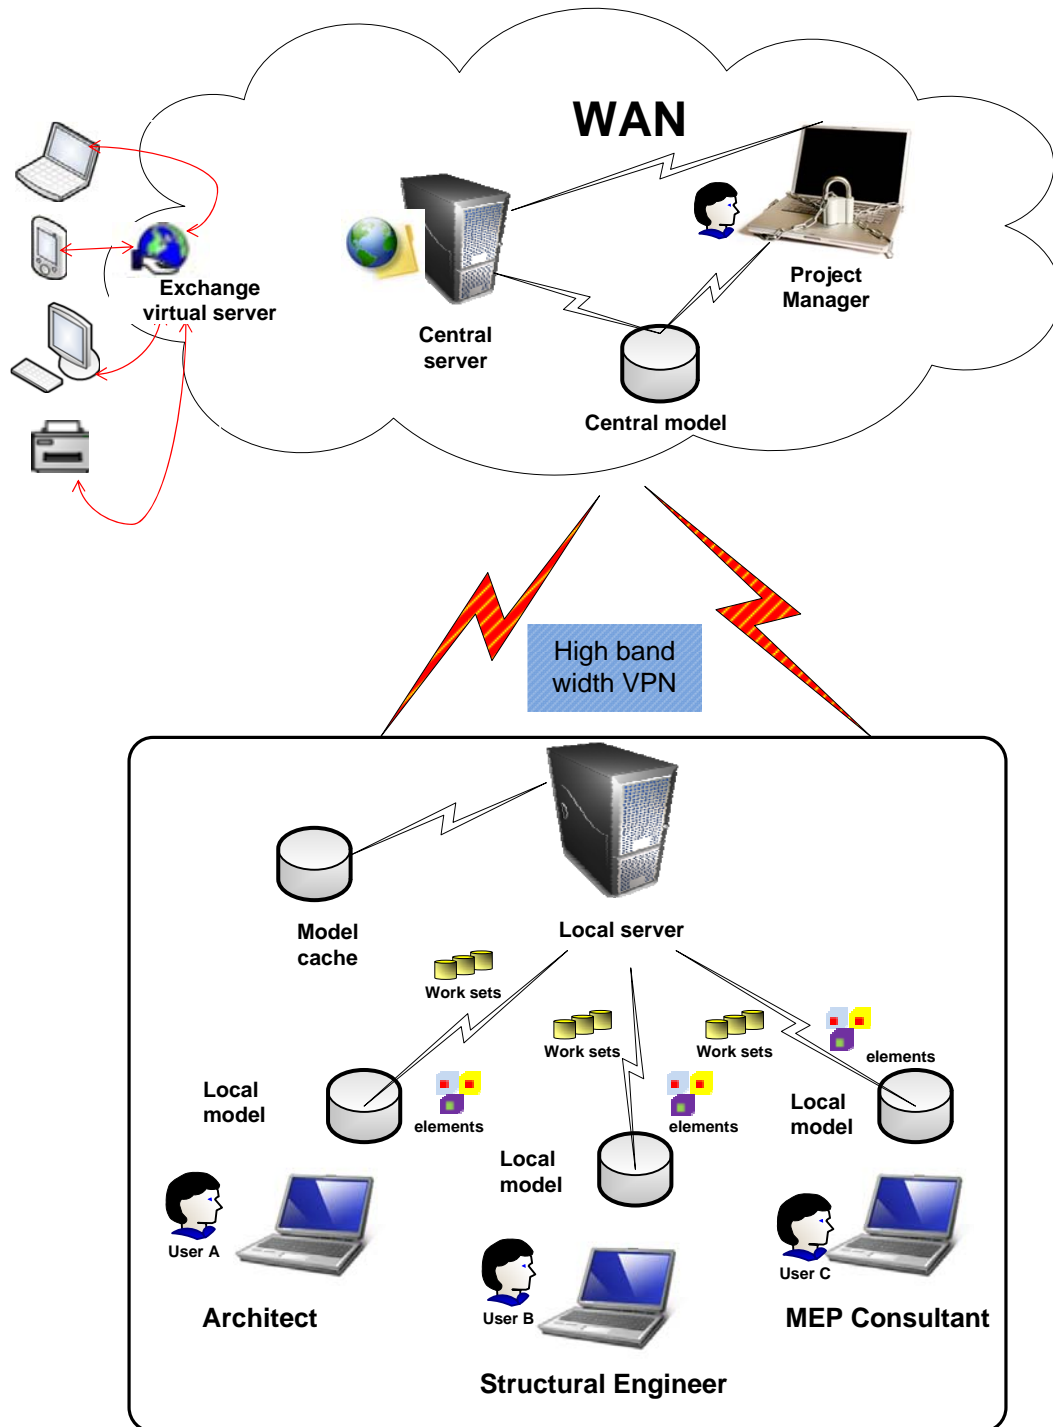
WAN

Exchange virtual server

Central server

Project Manager

Central model

High band width VPN

Model cache

Local server

Work sets

Work sets

Work sets

elements

Local model

elements

elements

Local model

Local model

User A

Architect

User B

Structural Engineer

User C

MEP Consultant